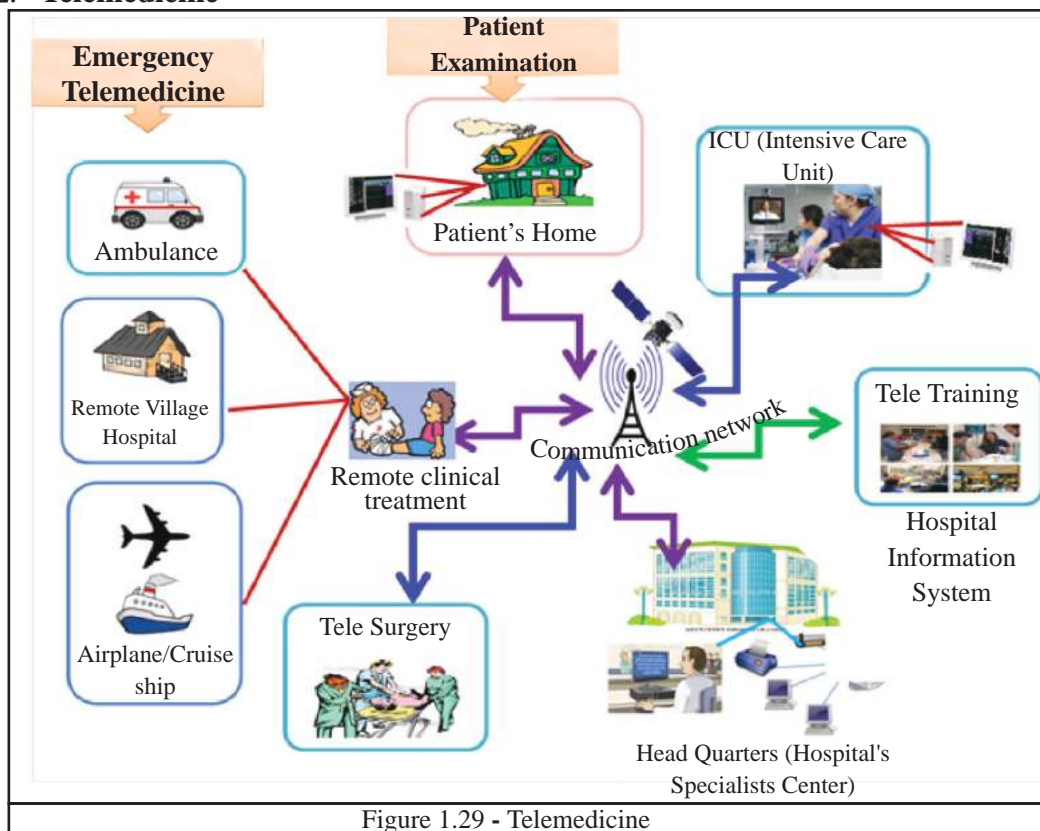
2. Telemedicine

Emergency Telemedicine

Patient Examination

Patient's Home

ICU (Intensive Care Unit)

Ambulance

Remote Village Hospital

Airplane/Cruise ship

Remote clinical treatment

Communication network

Tele Training

Hospital Information System

Tele Surgery

Head Quarters (Hospital's Specialists Center)

Figure 1.29 - Telemedicine